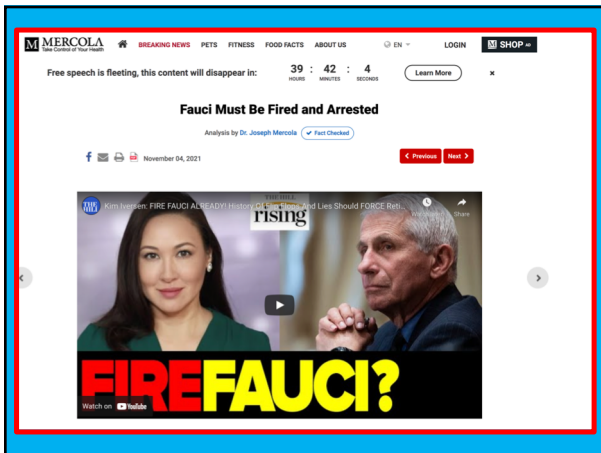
M MERCOLA Take Control of Your Health

BREAKING NEWS PETS FITNESS FOOD FACTS ABOUT US EN LOGIN M SHOP AD

Free speech is fleeting, this content will disappear in: 39 HOURS : 42 MINUTES : 4 SECONDS Learn More ×

Fauci Must Be Fired and Arrested

Analysis by Dr. Joseph Mercola ✓ Fact Checked

November 04, 2021

‹ Previous Next ›

THE HILL Kim Iversen: FIRE FAUCI ALREADY! History Of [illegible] And Lies Should FORCE Reti...

Watch later Share

rising

FIRE FAUCI?

Watch on YouTube